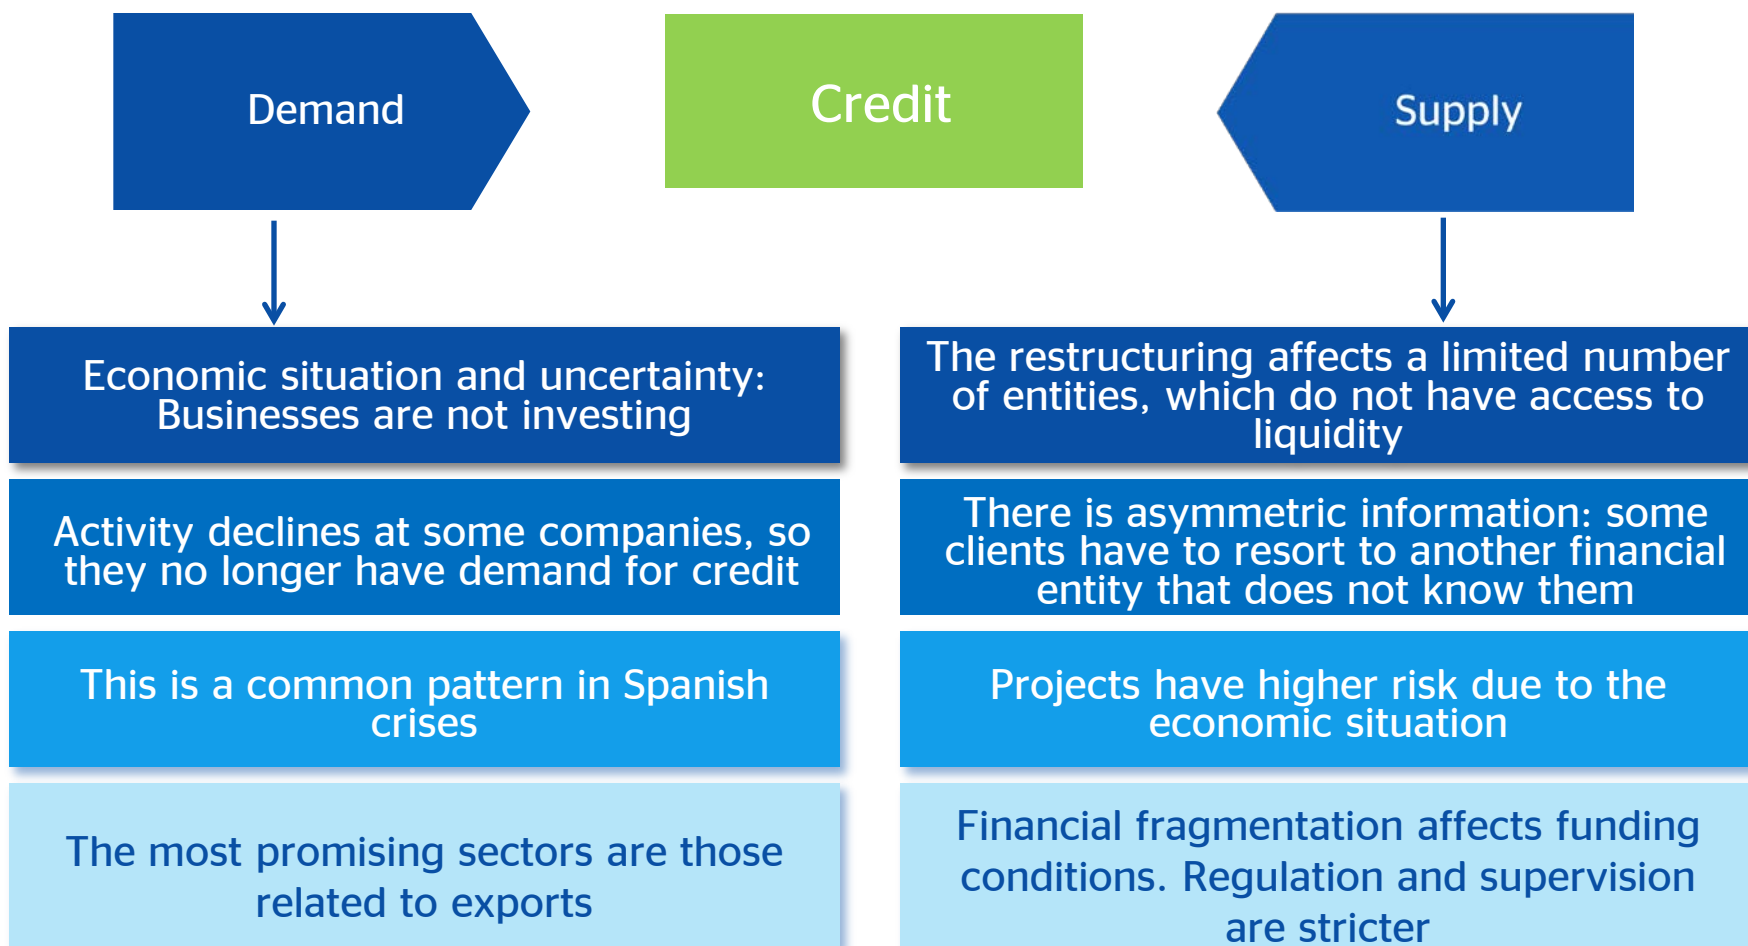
Demand

Credit

Supply

Economic situation and uncertainty: Businesses are not investing

Activity declines at some companies, so they no longer have demand for credit

This is a common pattern in Spanish crises

The most promising sectors are those related to exports

The restructuring affects a limited number of entities, which do not have access to liquidity

There is asymmetric information: some clients have to resort to another financial entity that does not know them

Projects have higher risk due to the economic situation

Financial fragmentation affects funding conditions. Regulation and supervision are stricter